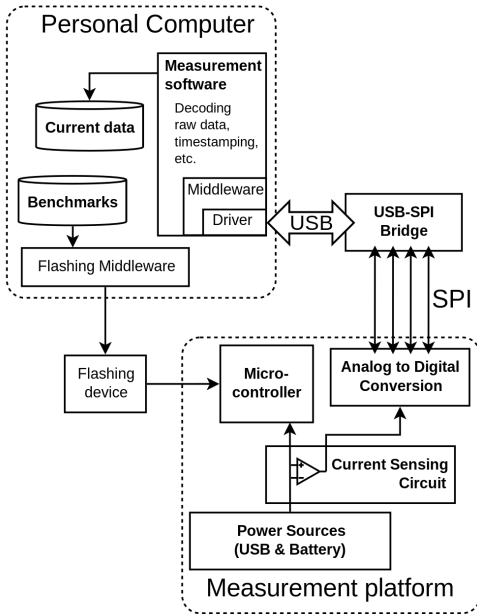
Personal Computer

Measurement software

Decoding raw data, timestamping, etc.

Middleware

Driver

Current data

Benchmarks

Flashing Middleware

USB

USB-SPI Bridge

SPI

Flashing device

Micro-controller

Analog to Digital Conversion

+

-

Current Sensing Circuit

Power Sources (USB & Battery)

Measurement platform